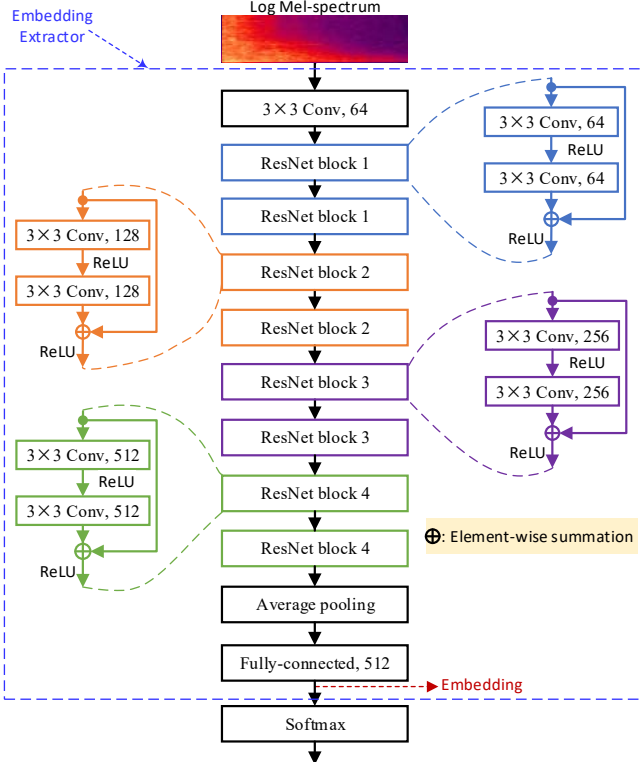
Embedding Extractor

Log Mel-spectrum

3×3 Conv, 64

ResNet block 1

3×3 Conv, 64
ReLU
3×3 Conv, 64
ReLU

ResNet block 1

3×3 Conv, 128
ReLU
3×3 Conv, 128
ReLU

ResNet block 2

ResNet block 2

ResNet block 3

3×3 Conv, 256
ReLU
3×3 Conv, 256
ReLU

ResNet block 3

3×3 Conv, 512
ReLU
3×3 Conv, 512
ReLU

ResNet block 4

ResNet block 4

⊕: Element-wise summation

Average pooling

Fully-connected, 512

Embedding

Softmax